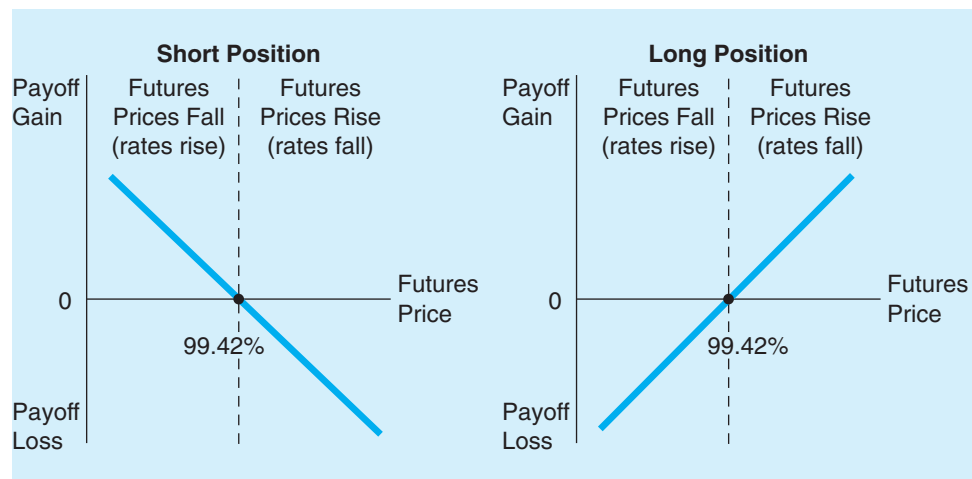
Short Position

Payoff Gain

Futures Prices Fall (rates rise)

Futures Prices Rise (rates fall)

0

Futures Price

99.42%

Payoff Loss

Long Position

Payoff Gain

Futures Prices Fall (rates rise)

Futures Prices Rise (rates fall)

0

Futures Price

99.42%

Payoff Loss